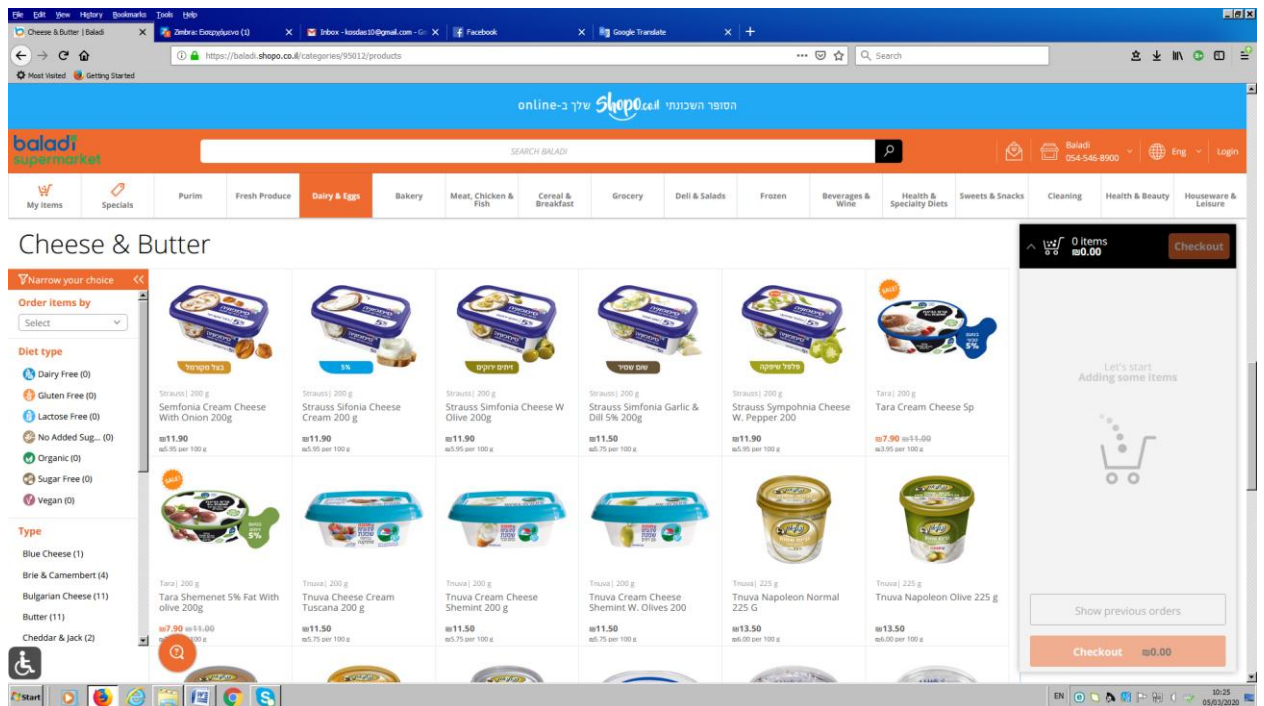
File Edit View History Bookmarks Tools Help

Cheese & Butter | Baladi × Zimbra: Εισερχόμενα (1) × Inbox - kosdas10@gmail.com - Gm × Facebook × Google Translate × +

https://baladi.shopo.co.il/categories/95012/products

Search

Most Visited Getting Started

הסופר השכונתי שלך ב-online Shopo.co.il

baladi supermarket

SEARCH BALADI

Baladi 054-546-8900 Eng Login

My items | Specials | Purim | Fresh Produce | Dairy & Eggs | Bakery | Meat, Chicken & Fish | Cereal & Breakfast | Grocery | Deli & Salads | Frozen | Beverages & Wine | Health & Specialty Diets | Sweets & Snacks | Cleaning | Health & Beauty | Houseware & Leisure

Cheese & Butter

Narrow your choice

Order items by

Select

Diet type

Dairy Free (0)

Gluten Free (0)

Lactose Free (0)

No Added Sug... (0)

Organic (0)

Sugar Free (0)

Vegan (0)

Type

Blue Cheese (1)

Brie & Camembert (4)

Bulgarian Cheese (11)

Butter (11)

Cheddar & Jack (2)

Strauss | 200 g
Semfonia Cream Cheese With Onion 200g
₪11.90
₪5.95 per 100 g

Strauss | 200 g
Strauss Sifonia Cheese Cream 200 g
₪11.90
₪5.95 per 100 g

Strauss | 200 g
Strauss Simfonia Cheese W Olive 200g
₪11.90
₪5.95 per 100 g

Strauss | 200 g
Strauss Simfonia Garlic & Dill 5% 200g
₪11.50
₪5.75 per 100 g

Strauss | 200 g
Strauss Sympohnia Cheese W. Pepper 200
₪11.90
₪5.95 per 100 g

SALE
Tara | 200 g
Tara Cream Cheese Sp
₪7.90 ₪11.00
₪3.95 per 100 g

SALE
Tara | 200 g
Tara Shemenet 5% Fat With olive 200g
₪7.90 ₪11.00

Tnuva | 200 g
Tnuva Cheese Cream Tuscana 200 g
₪11.50
₪5.75 per 100 g

Tnuva | 200 g
Tnuva Cream Cheese Shemint 200 g
₪11.50
₪5.75 per 100 g

Tnuva | 200 g
Tnuva Cream Cheese Shemint W. Olives 200
₪11.50
₪5.75 per 100 g

Tnuva | 225 g
Tnuva Napoleon Normal 225 G
₪13.50
₪6.00 per 100 g

Tnuva | 225 g
Tnuva Napoleon Olive 225 g
₪13.50
₪6.00 per 100 g

0 items
₪0.00
Checkout

Let's start
Adding some items

Show previous orders

Checkout ₪0.00

Start

EN 10:25 05/03/2020